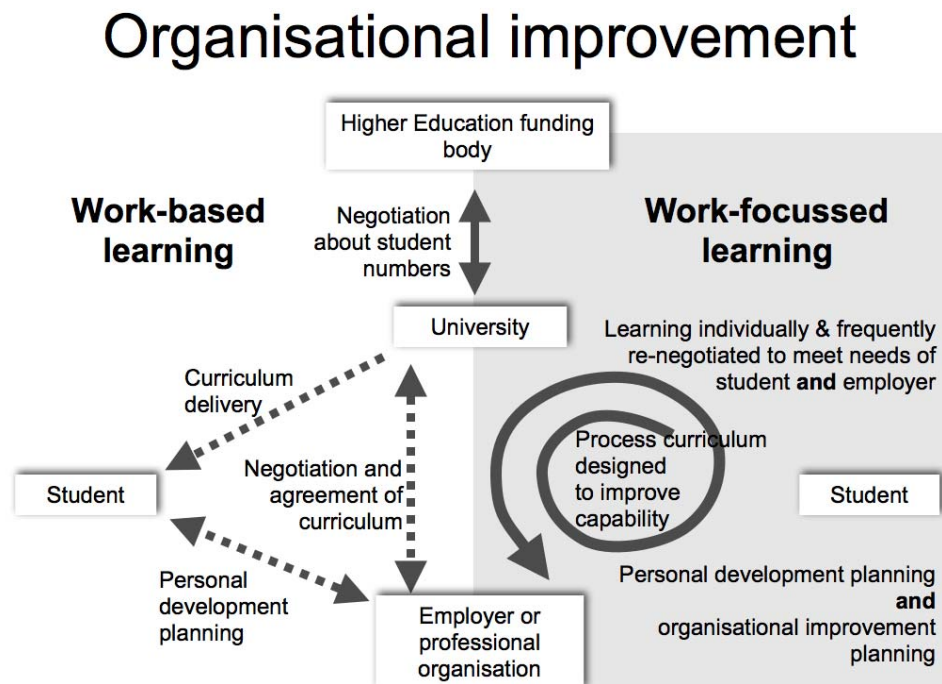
Organisational improvement

Higher Education funding body

Work-based learning

Negotiation about student numbers

Work-focussed learning

University

Learning individually & frequently re-negotiated to meet needs of student **and** employer

Curriculum delivery

Process curriculum designed to improve capability

Negotiation and agreement of curriculum

Student

Student

Personal development planning

Personal development planning **and** organisational improvement planning

Employer or professional organisation